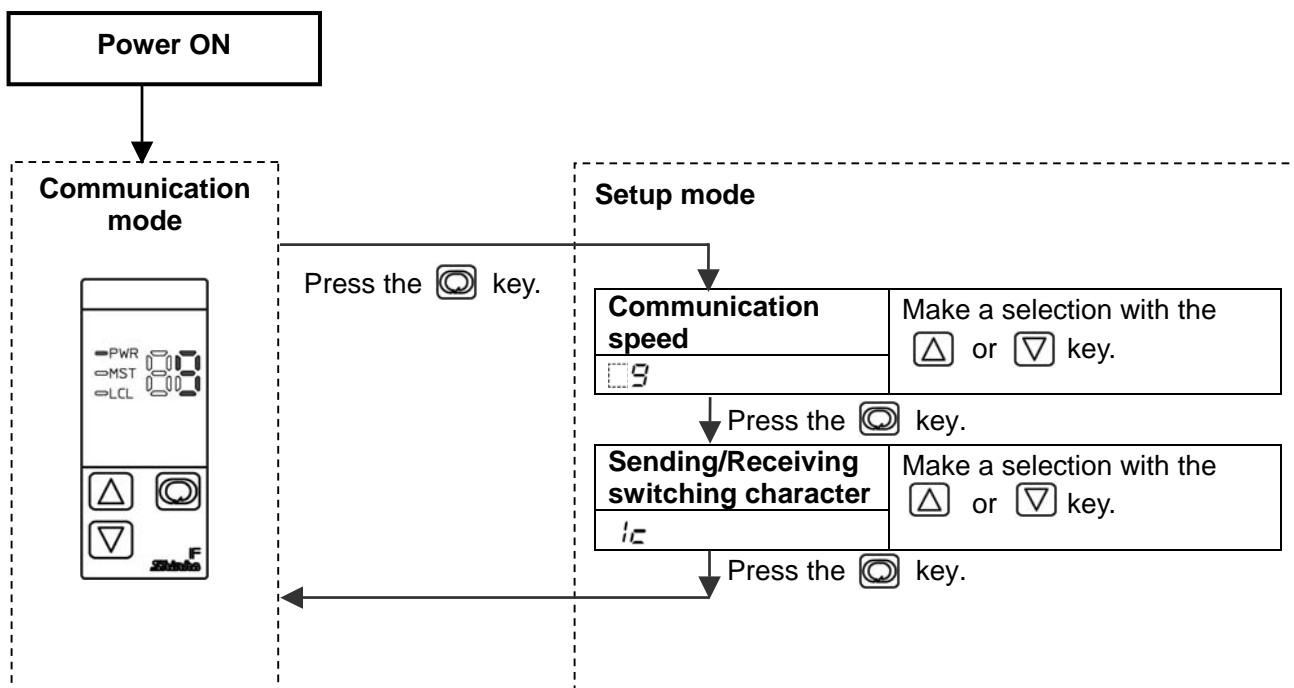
Power ON

Communication mode

PWR
MST
LCL

F
Shinko

Press the key.

Setup mode

| Communication speed 9 | Make a selection with the $\triangle$ or $\triangledown$ key. |
|---|---|

Press the key.

| Sending/Receiving switching character 1c | Make a selection with the $\triangle$ or $\triangledown$ key. |
|---|---|

Press the key.